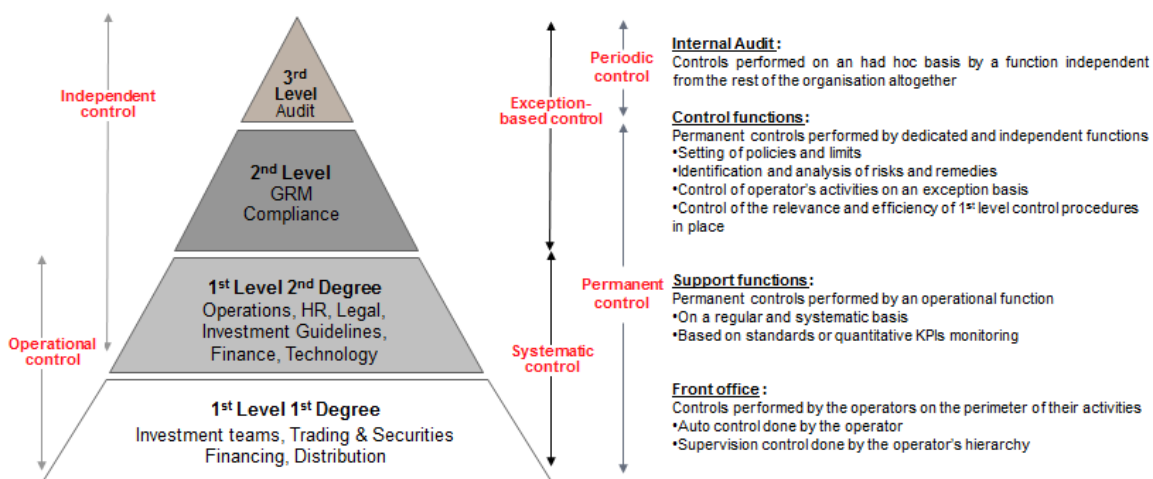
Independent control

Operational control

3rd Level Audit

2nd Level GRM Compliance

1st Level 2nd Degree Operations, HR, Legal, Investment Guidelines, Finance, Technology

1st Level 1st Degree Investment teams, Trading & Securities Financing, Distribution

Exception-based control

Systematic control

Periodic control

Permanent control

Internal Audit:
Controls performed on an had hoc basis by a function independent from the rest of the organisation altogether

Control functions:
Permanent controls performed by dedicated and independent functions
•Setting of policies and limits
•Identification and analysis of risks and remedies
•Control of operator's activities on an exception basis
•Control of the relevance and efficiency of 1st level control procedures in place

Support functions:
Permanent controls performed by an operational function
•On a regular and systematic basis
•Based on standards or quantitative KPIs monitoring

Front office:
Controls performed by the operators on the perimeter of their activities
•Auto control done by the operator
•Supervision control done by the operator's hierarchy